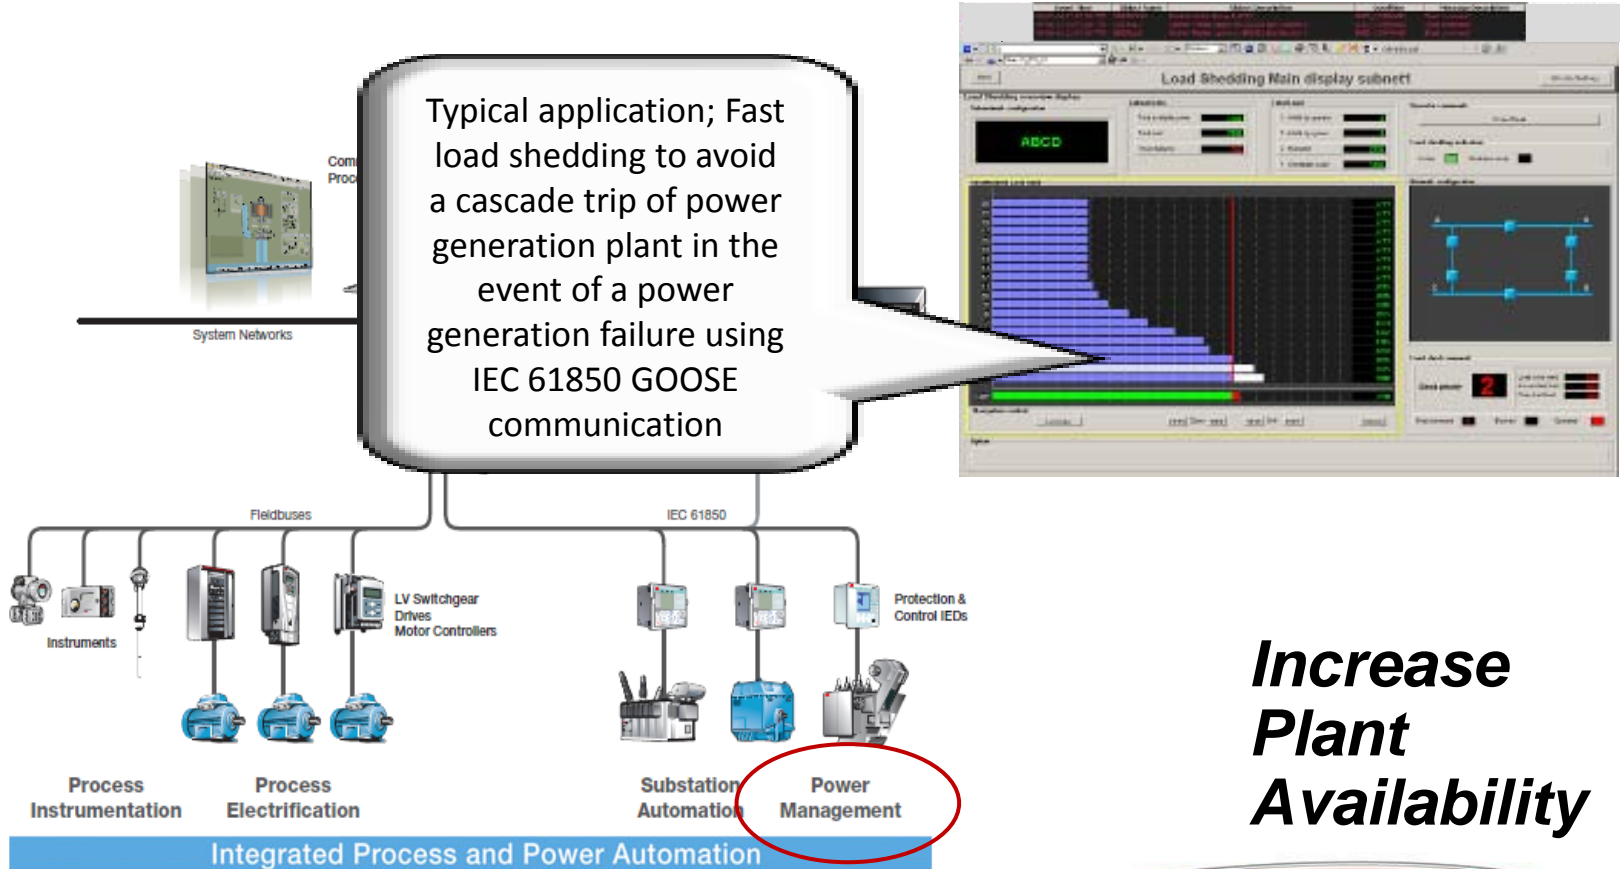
Typical application; Fast load shedding to avoid a cascade trip of power generation plant in the event of a power generation failure using IEC 61850 GOOSE communication

Com
Proc

System Networks

Load Shedding Main display subnet1

ABCD

2

Fieldbuses

IEC 61850

Instruments

LV Switchgear
Drives
Motor Controllers

Protection &
Control IEDs

Process
Instrumentation

Process
Electrification

Substation
Automation

Power
Management

Integrated Process and Power Automation

Increase
Plant
Availability